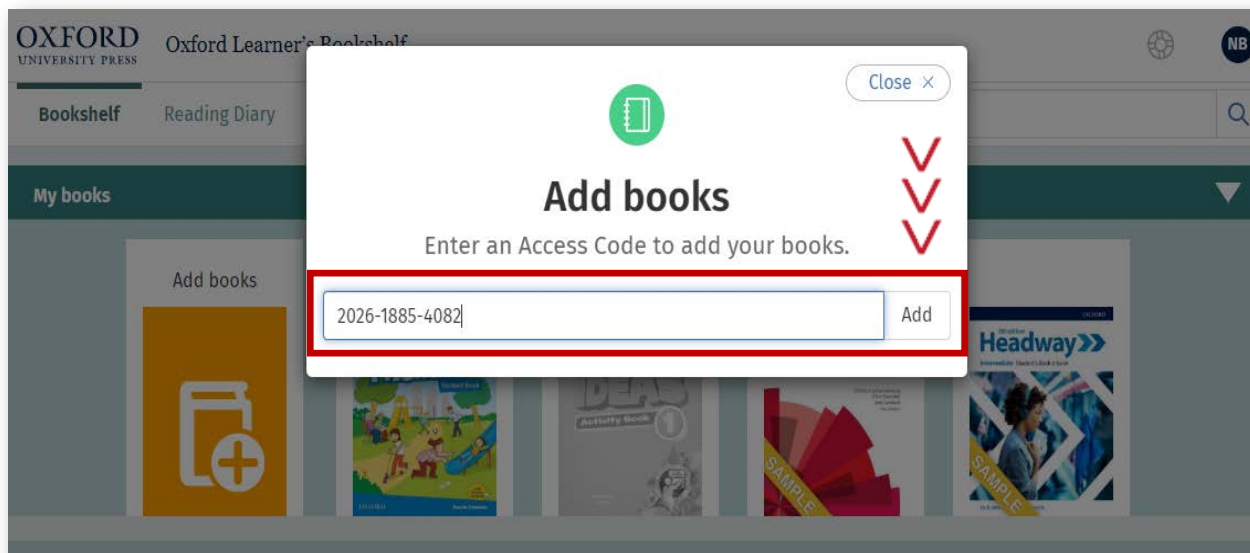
OXFORD
UNIVERSITY PRESS

Oxford Learner's Bookshelf

NB

Bookshelf

Reading Diary

My books

Close ×

Add books

Enter an Access Code to add your books.

2026-1885-4082

Add

Add books

IDEAS

Activity Book

1

SAMPLE

Headway

Intermediate Student's Book

SAMPLE